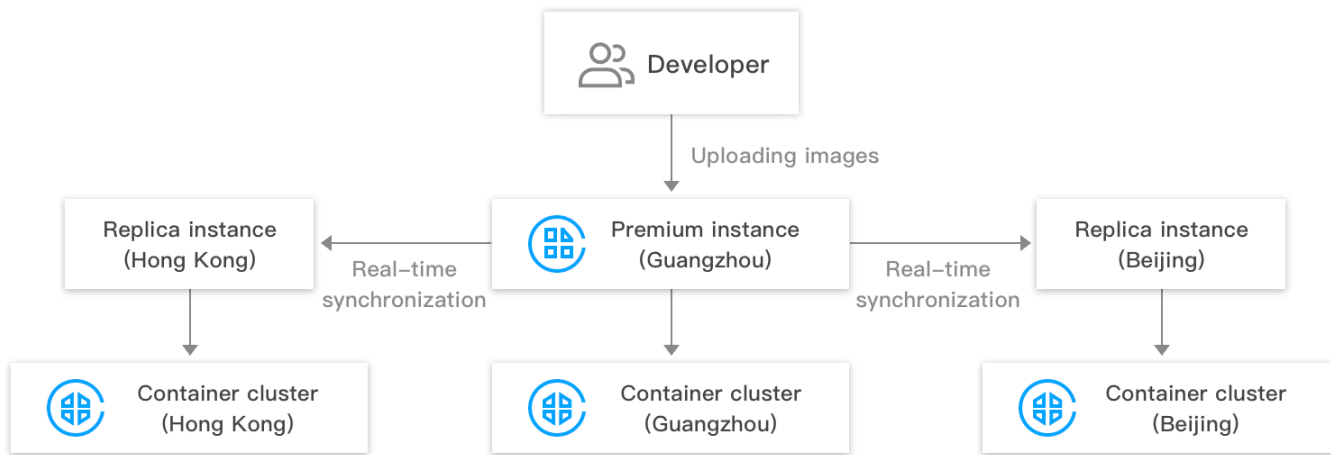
Developer

Uploading images

Replica instance (Hong Kong)

Real-time synchronization

Premium instance (Guangzhou)

Real-time synchronization

Replica instance (Beijing)

Container cluster (Hong Kong)

Container cluster (Guangzhou)

Container cluster (Beijing)